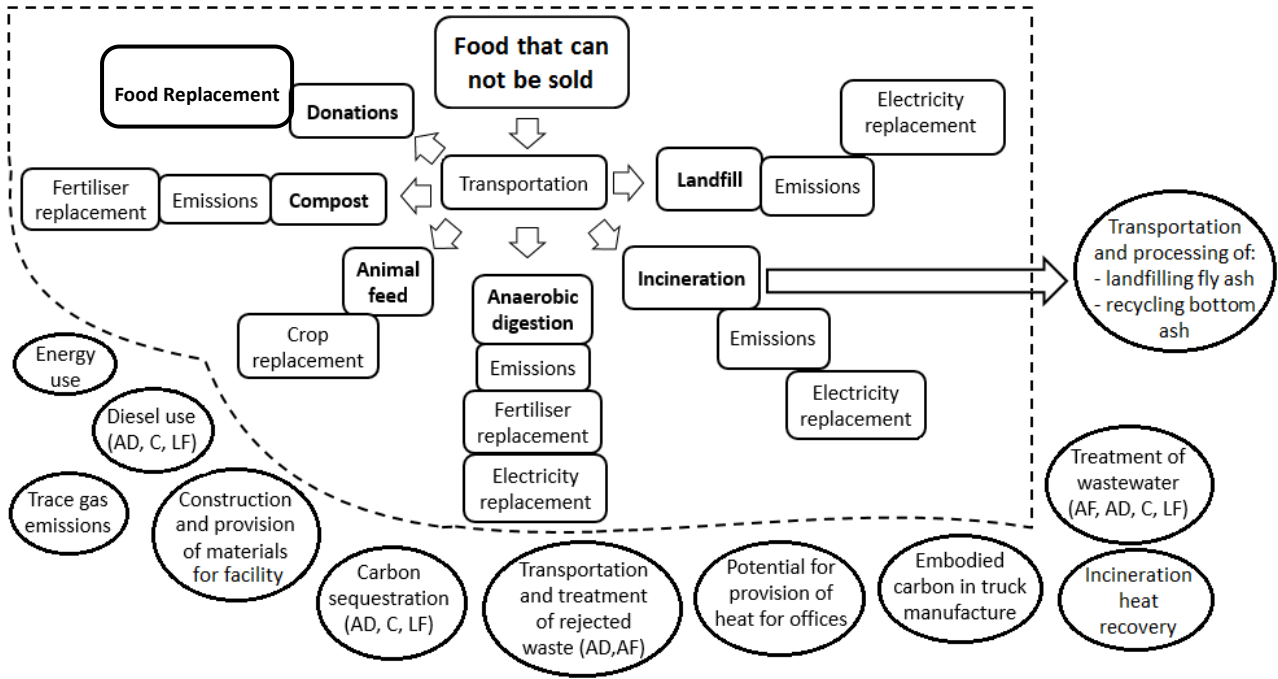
Food that can not be sold

Food Replacement

Donations

Electricity replacement

Transportation

Landfill

Emissions

Fertiliser replacement

Emissions

Compost

Animal feed

Crop replacement

Anaerobic digestion

Emissions

Fertiliser replacement

Electricity replacement

Incineration

Emissions

Electricity replacement

Transportation and processing of:
- landfilling fly ash
- recycling bottom ash

Energy use

Diesel use (AD, C, LF)

Trace gas emissions

Construction and provision of materials for facility

Carbon sequestration (AD, C, LF)

Transportation and treatment of rejected waste (AD,AF)

Potential for provision of heat for offices

Embodied carbon in truck manufacture

Treatment of wastewater (AF, AD, C, LF)

Incineration heat recovery